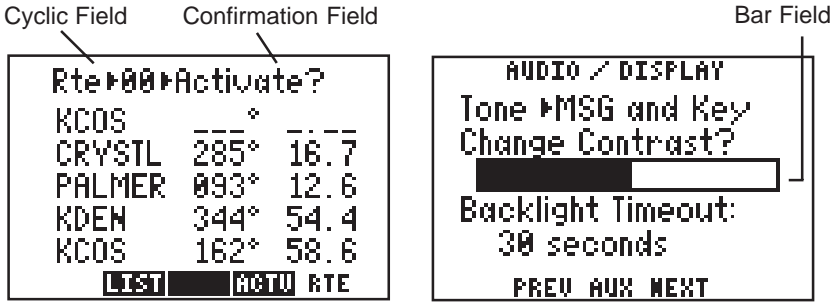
Cyclic Field
Confirmation Field

Rte▶00▶Activate?

| | | |
|---|---|---|
| KCOS | ___° | _.__ |
| CRYSTL | 285° | 16.7 |
| PALMER | 093° | 12.6 |
| KDEN | 344° | 54.4 |
| KCOS | 162° | 58.6 |

LIST ACTV RTE

Bar Field

AUDIO / DISPLAY
Tone ▶MSG and Key
Change Contrast?

Backlight Timeout:
30 seconds

PREV AUX NEXT